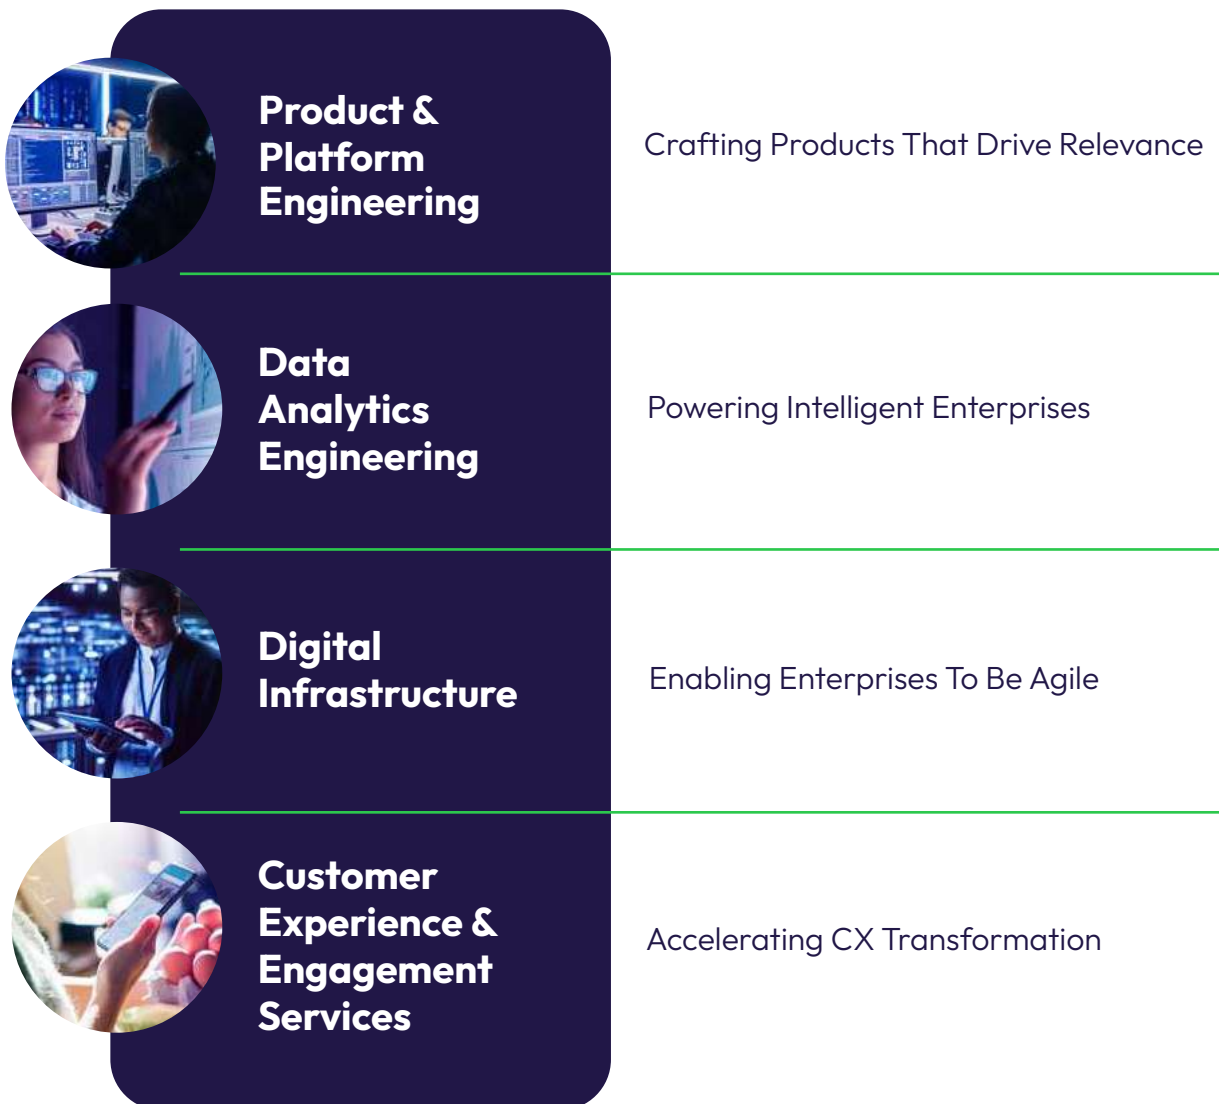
Product & Platform Engineering

Crafting Products That Drive Relevance

Data Analytics Engineering

Powering Intelligent Enterprises

Digital Infrastructure

Enabling Enterprises To Be Agile

Customer Experience & Engagement Services

Accelerating CX Transformation